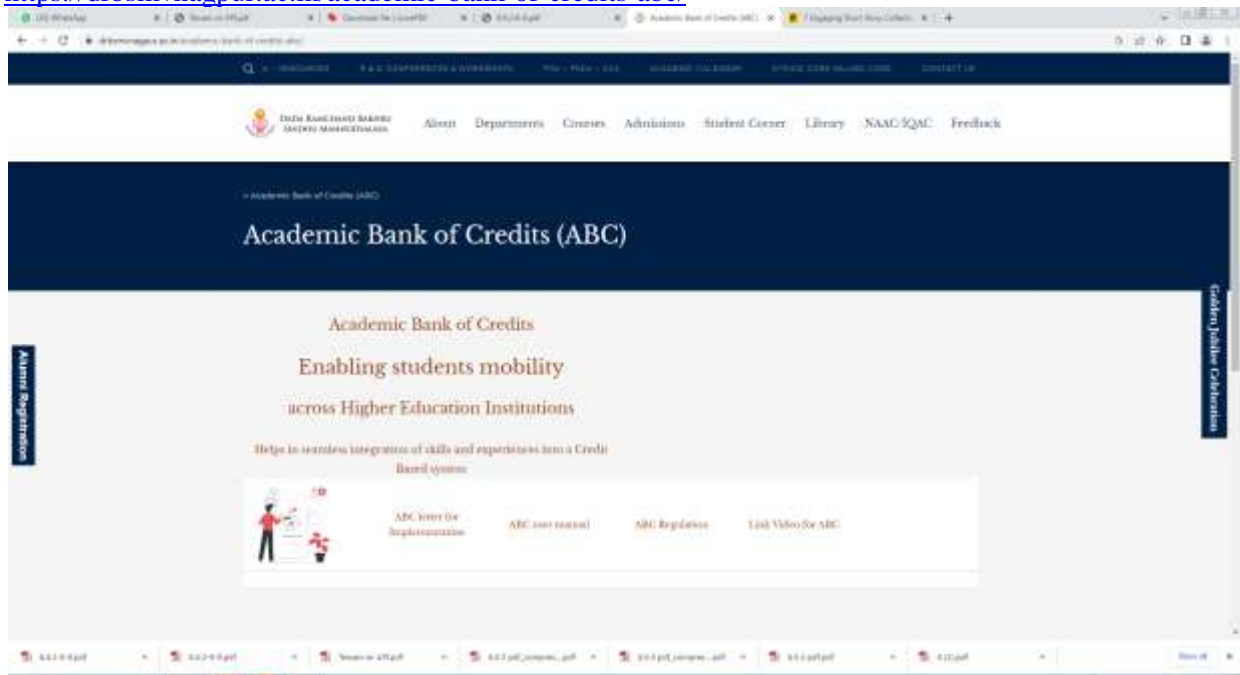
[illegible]

Dada Ramchand Bakhru Sindhu Mahavidyalaya

About Departments Courses Admissions Student Corner Library NAAC/IQAC Feedback

» Academic Bank of Credits (ABC)

Academic Bank of Credits (ABC)

Alumni Registration

Golden Jubilee Celebration

Academic Bank of Credits

Enabling students mobility

across Higher Education Institutions

Helps in seamless integration of skills and experiences into a Credit Based system

ABC letter for Implementation

ABC user manual

ABC Regulation

Link Video for ABC

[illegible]